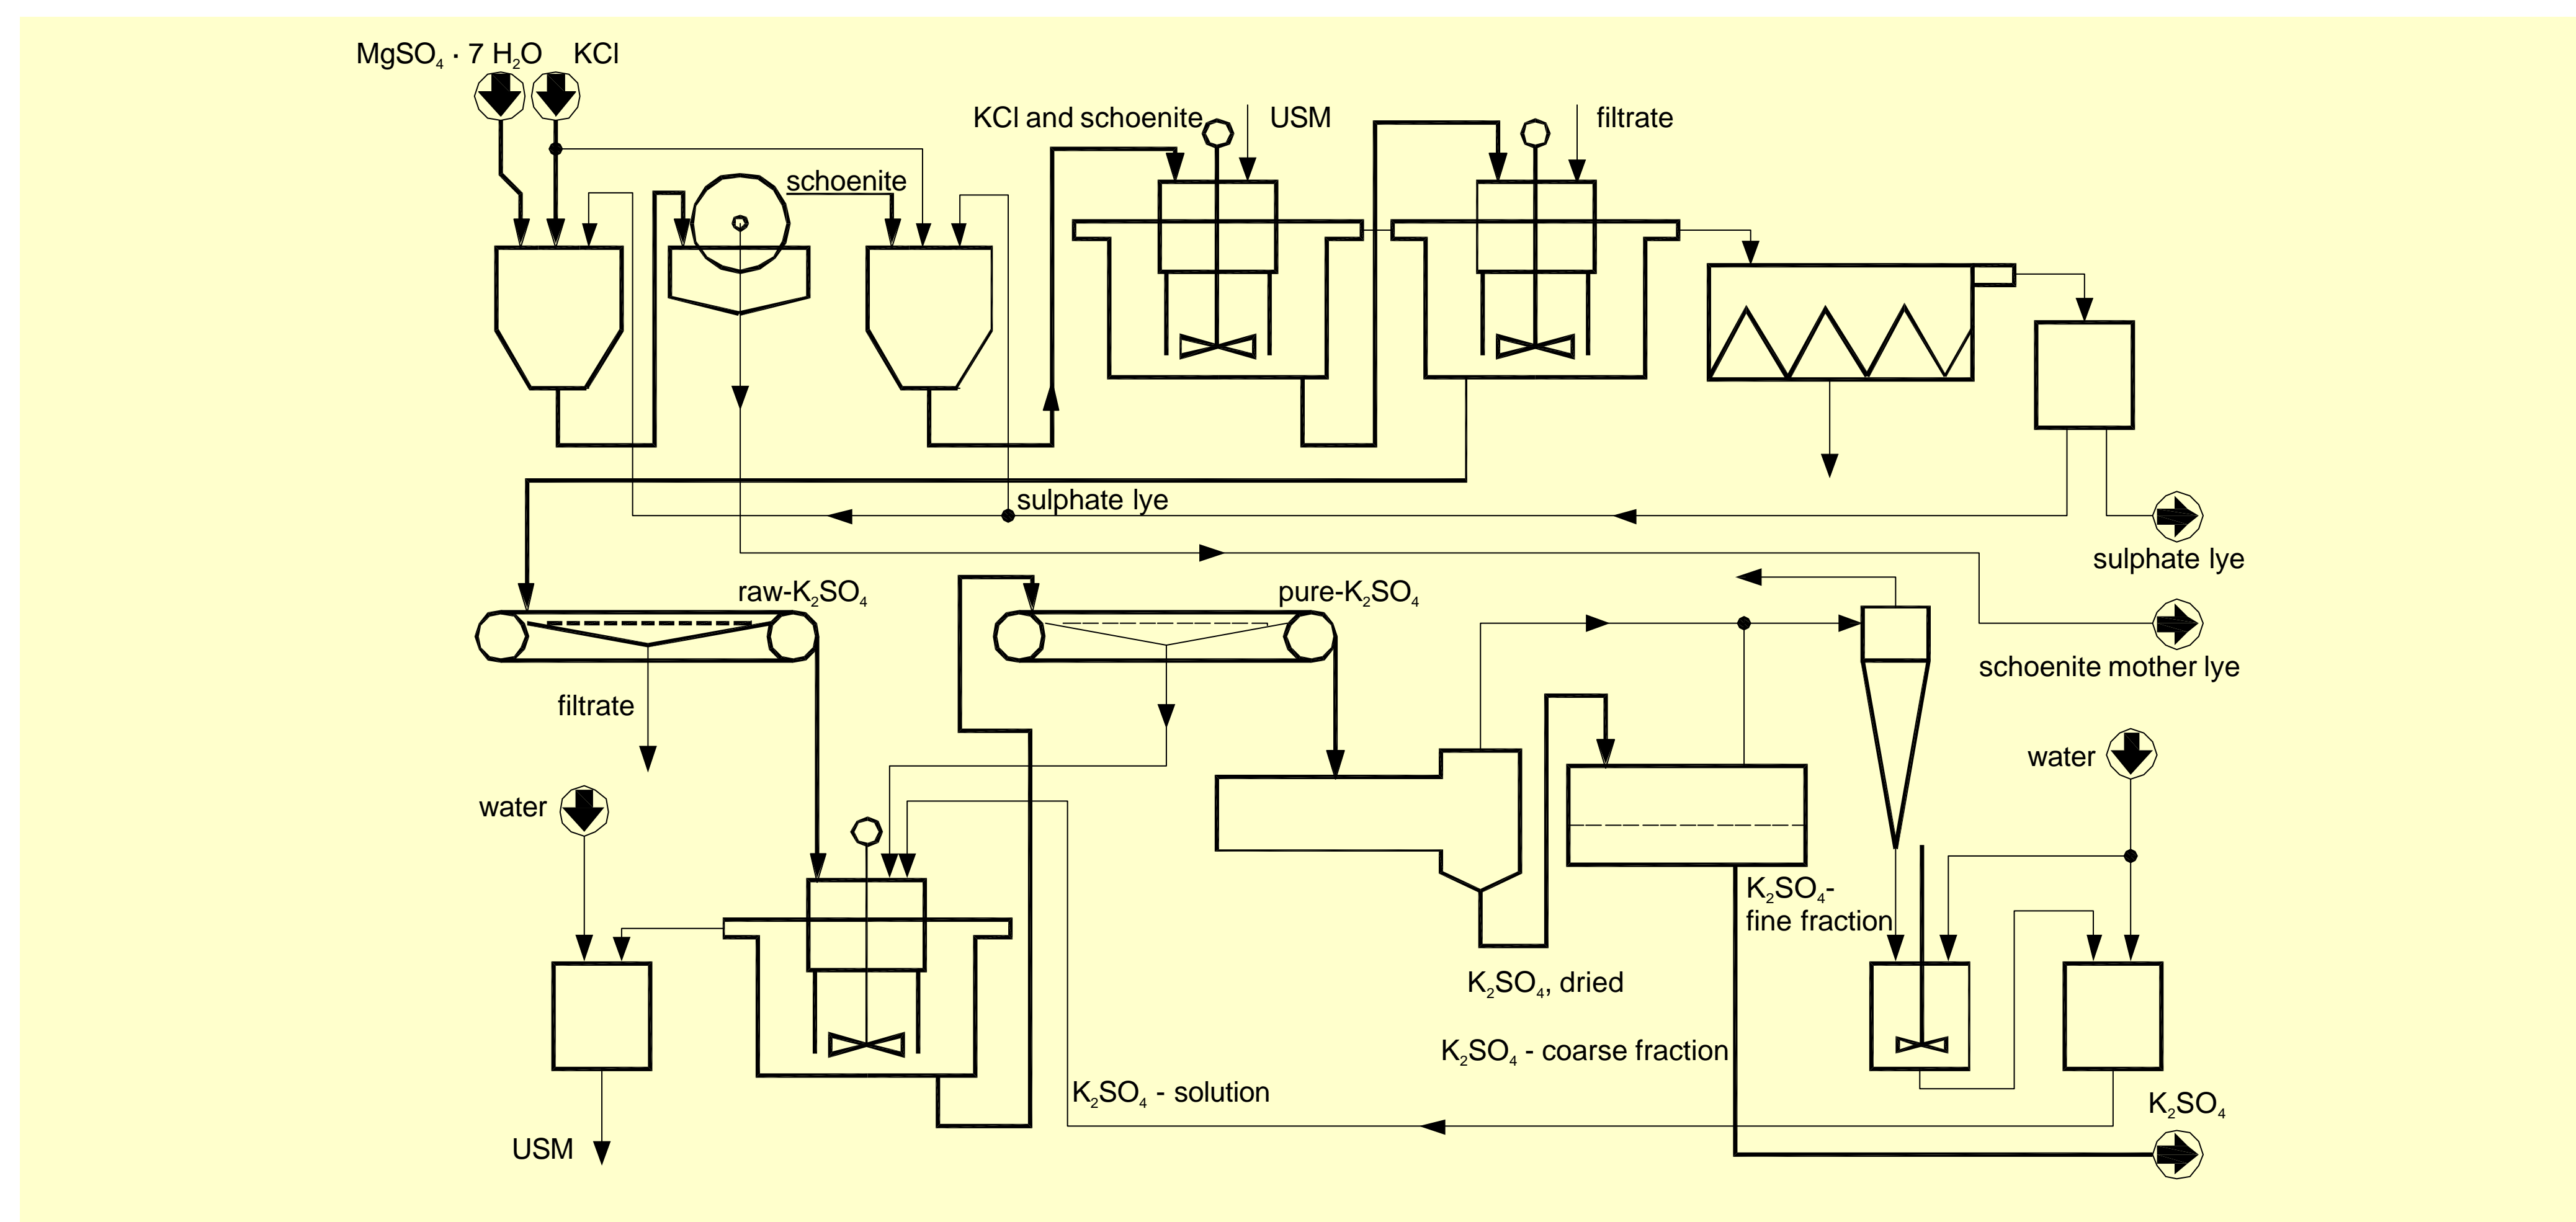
$MgSO_4 \cdot 7\ H_2O$ KCl

KCl and schoenite USM

filtrate

schoenite

sulphate lye

sulphate lye

raw-$K_2SO_4$

pure-$K_2SO_4$

schoenite mother lye

filtrate

water

water

$K_2SO_4$-
fine fraction

$K_2SO_4$, dried

$K_2SO_4$ - coarse fraction

$K_2SO_4$ - solution

$K_2SO_4$

USM